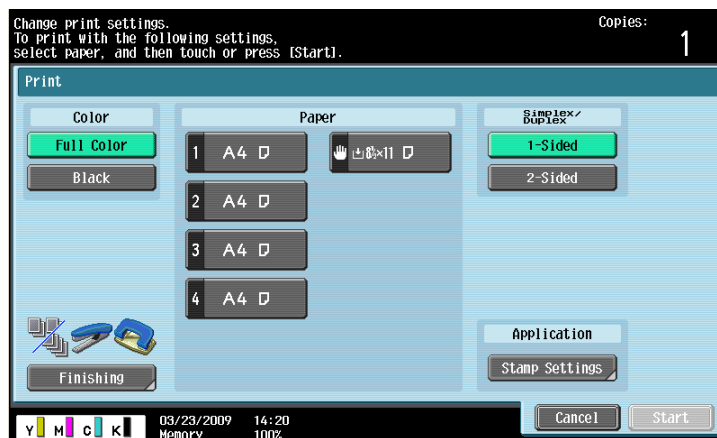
Change print settings.
To print with the following settings,
select paper, and then touch or press [Start].

Copies:
1

Print

Color
Full Color
Black

Paper
1 A4
2 A4
3 A4
4 A4
$8\frac{1}{2}$×11

Simplex/Duplex
1-Sided
2-Sided

Finishing

Application
Stamp Settings

Y M C K
03/23/2009 14:20
Memory 100%

Cancel
Start